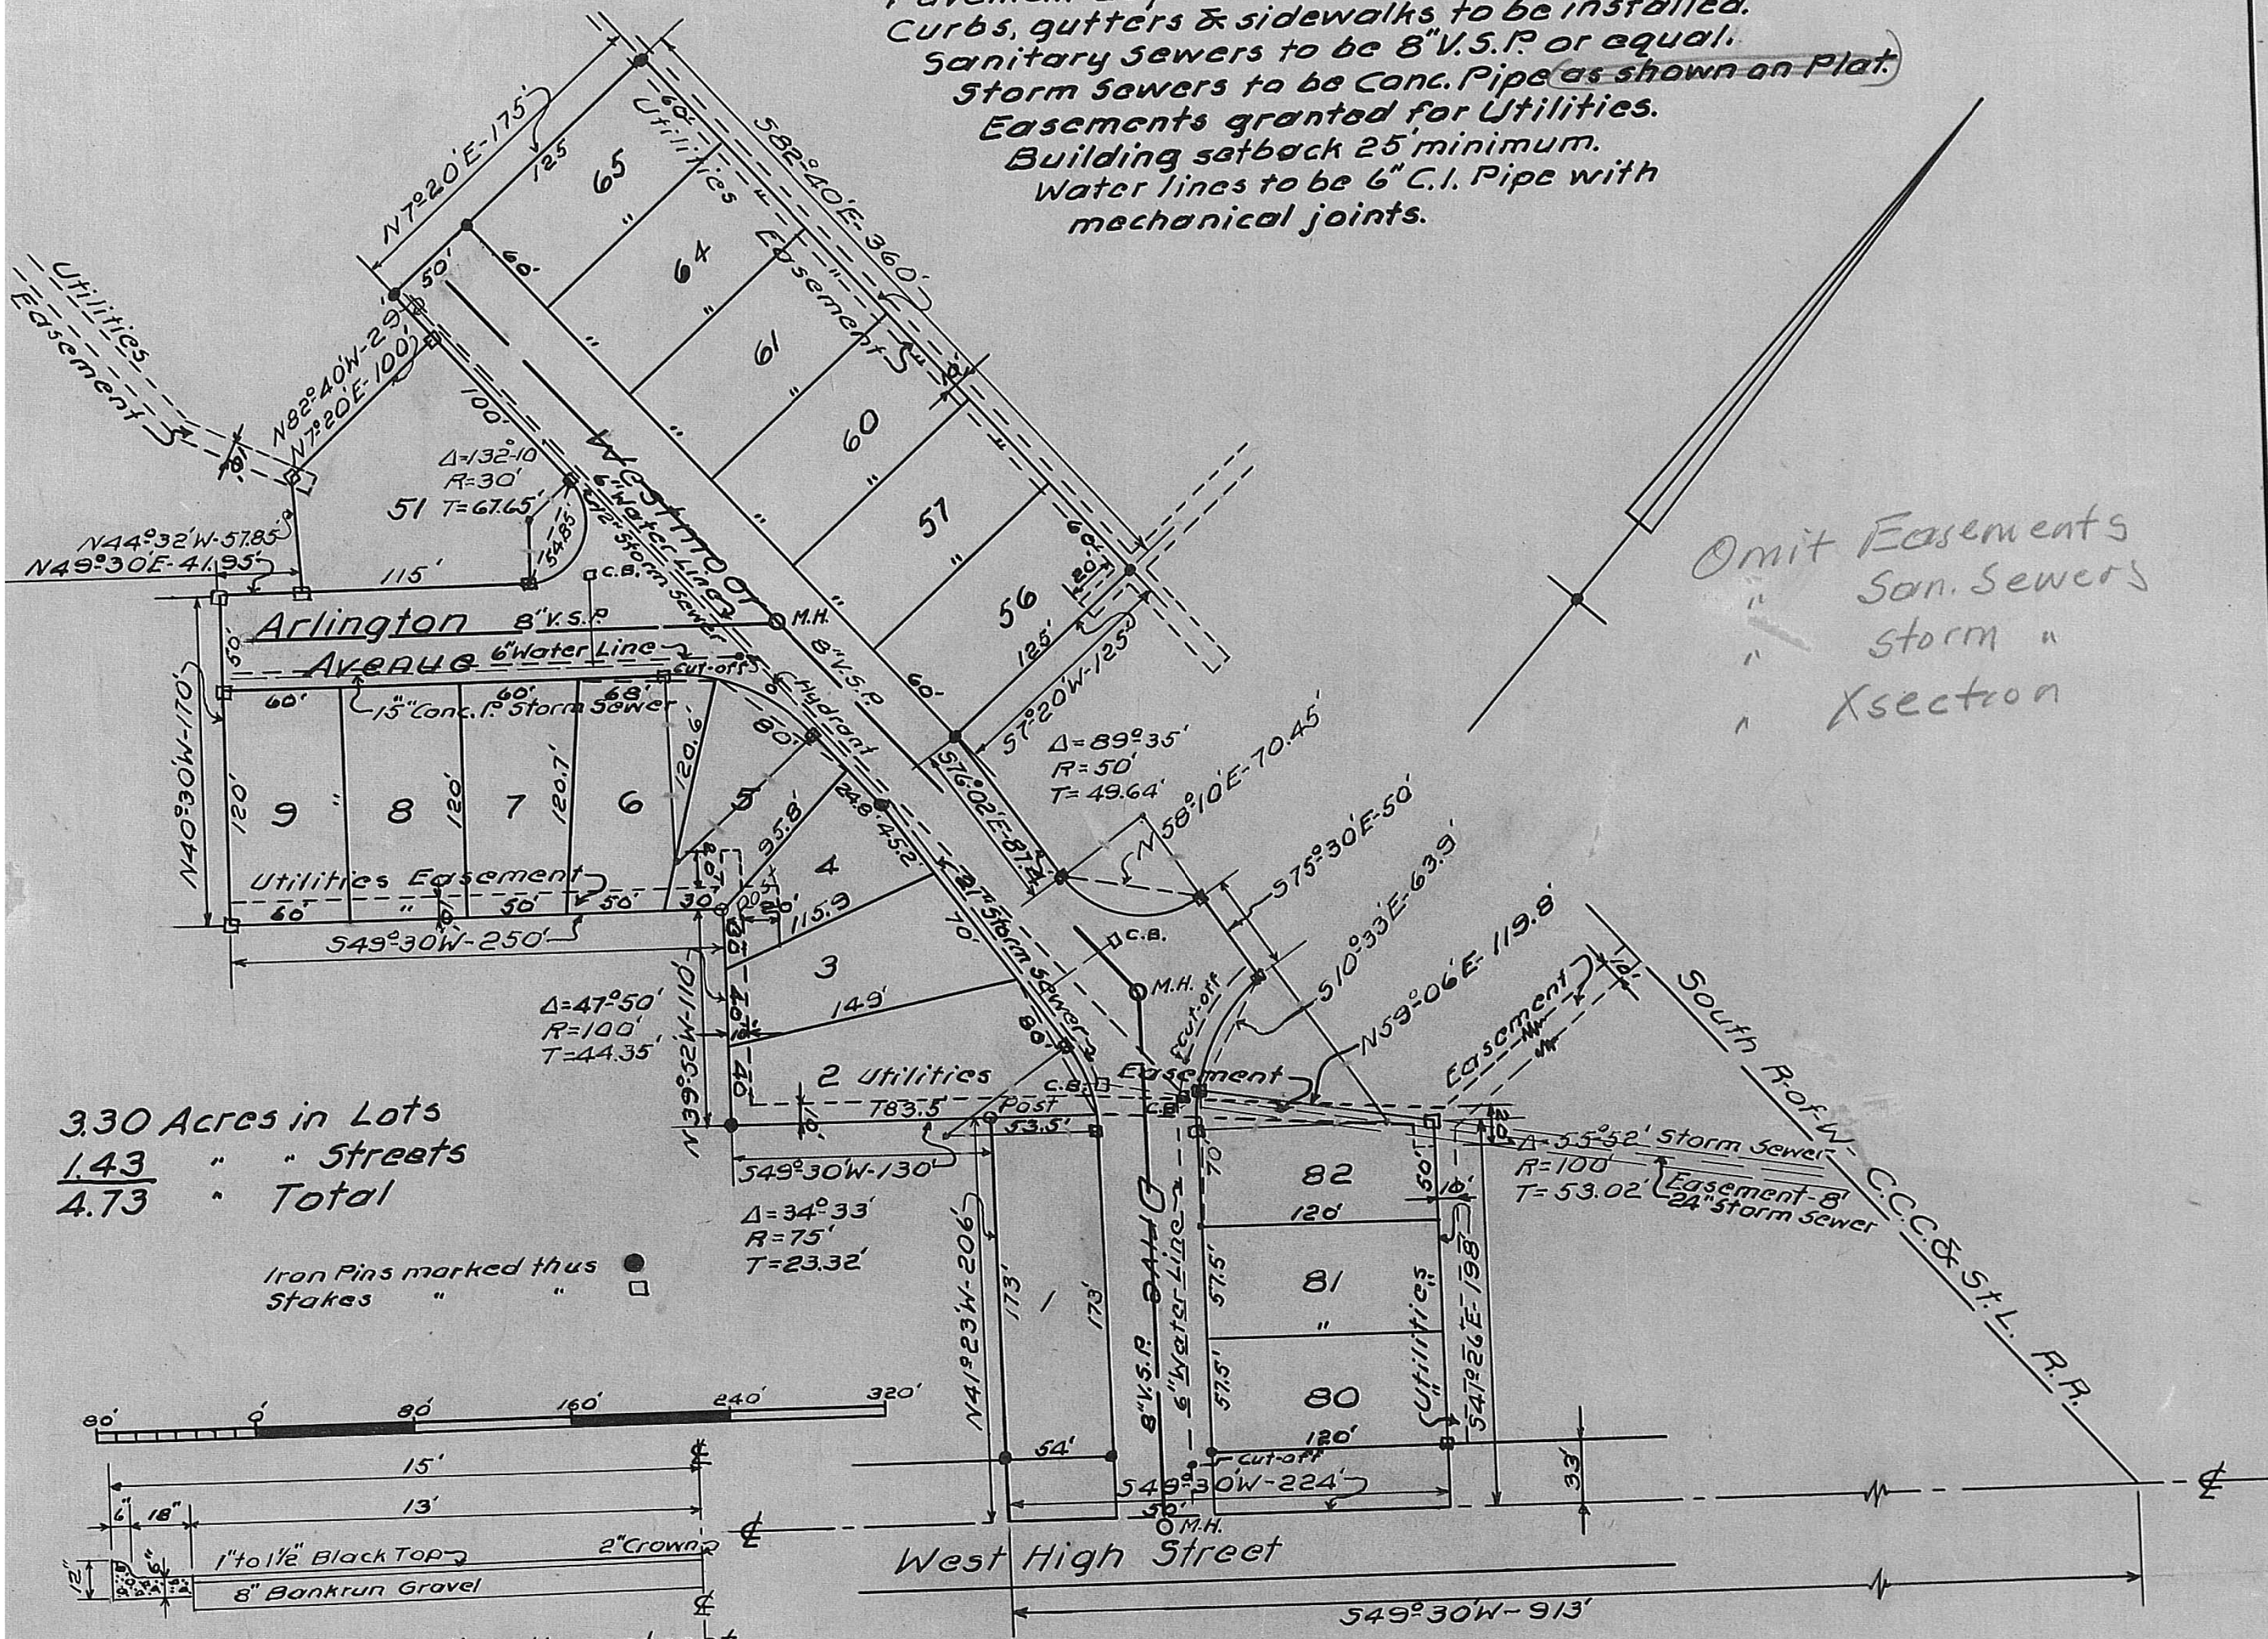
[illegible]
Curbs, gutters & sidewalks to be installed.
Sanitary sewers to be 8" V.S.P. or equal.
Storm Sewers to be Conc. Pipe as shown on Plat.
Easements granted for Utilities.
Building setback 25' minimum.
Water lines to be 6" C.I. Pipe with mechanical joints.

Omit Easements
" San. Sewers
" Storm "
" Xsection

Utilities Easement
N82°40'W-29'
N7°20'E-100'
N7°20'E-175'
125
50'
60'
65
64
61
60
57
56
60' Utilities Easement
S82°40'E-360'
10'
60'
20'
125'
S7°20'W-125'
100'
Δ=132°10'
R=30'
T=67.65'
51
54.85'
N44°32'W-57.85'
N49°30'E-41.95'
115'
C.B.
6" Water Line
12" Storm Sewer
Arlington
8" V.S.P.
M.H.
Avenue
6" Water Line
Cut-off
8" V.S.P.
Hydrant
15" Conc. P. Storm Sewer
60'
60'
68'
80'
60'
N40°30'W-170'
50'
120'
9
8
120'
7
120.7'
6
120.6'
5
95.8'
4
115.9
3
149'
248'
45.2
21" Storm Sewer
70'
S76°02'E-87.4'
Δ=89°35'
R=50'
T=49.64'
N58°10'E-70.45'
S75°30'E-50'
S10°33'E-63.9'
N59°06'E-119.8'
Utilities Easement
60'
50'
50'
30'
20'
S49°30'W-250'
Δ=47°50'
R=100'
T=44.35'
N39°52'W-110'
40
2 Utilities
C.B.
M.H.
Cut-off
80'
Easement
Easement
12'
South R. of W. C.C.C.& St. L. R.R.
783.5
Post
53.5'
10'
S49°30'W-130'
Δ=34°33'
R=75'
T=23.32'
C.B.
70
82
50'
15'
120'
Δ=55°52' Storm Sewer
R=100'
T=53.02'
Easement-8'
24" Storm Sewer
3.30 Acres in Lots
1.43 " " Streets
4.73 " Total
Iron Pins marked thus
Stakes " "
N41°23'W-206'
173'
1
173'
8" V.S.P.
6" Water Line
Drive
57.5'
81
57.5'
80
120'
Utilities
S41°26'E-198'
54'
Cut-off
S49°30'W-224'
50'
M.H.
33'
80' 0 80' 160' 240' 320'
15'
13'
6
18"
1" to 1½" Black Top
2" Crown
12"
8" Bankrun Gravel
West High Street
S49°30'W-913'